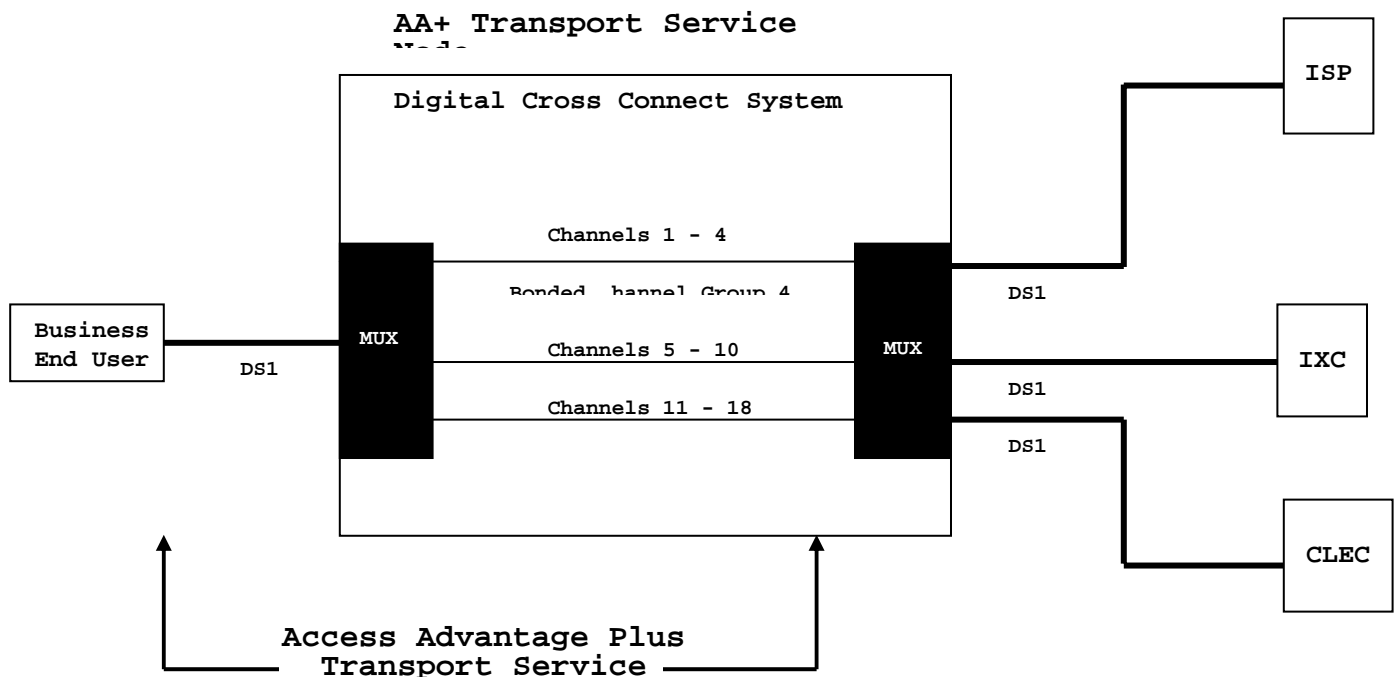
AA+ Transport Service
Node

Digital Cross Connect System

ISP

Channels 1 - 4

Bonded Channel Group 4

DS1

Business End User

MUX

Channels 5 - 10

MUX

IXC

DS1

DS1

Channels 11 - 18

DS1

CLEC

Access Advantage Plus
Transport Service